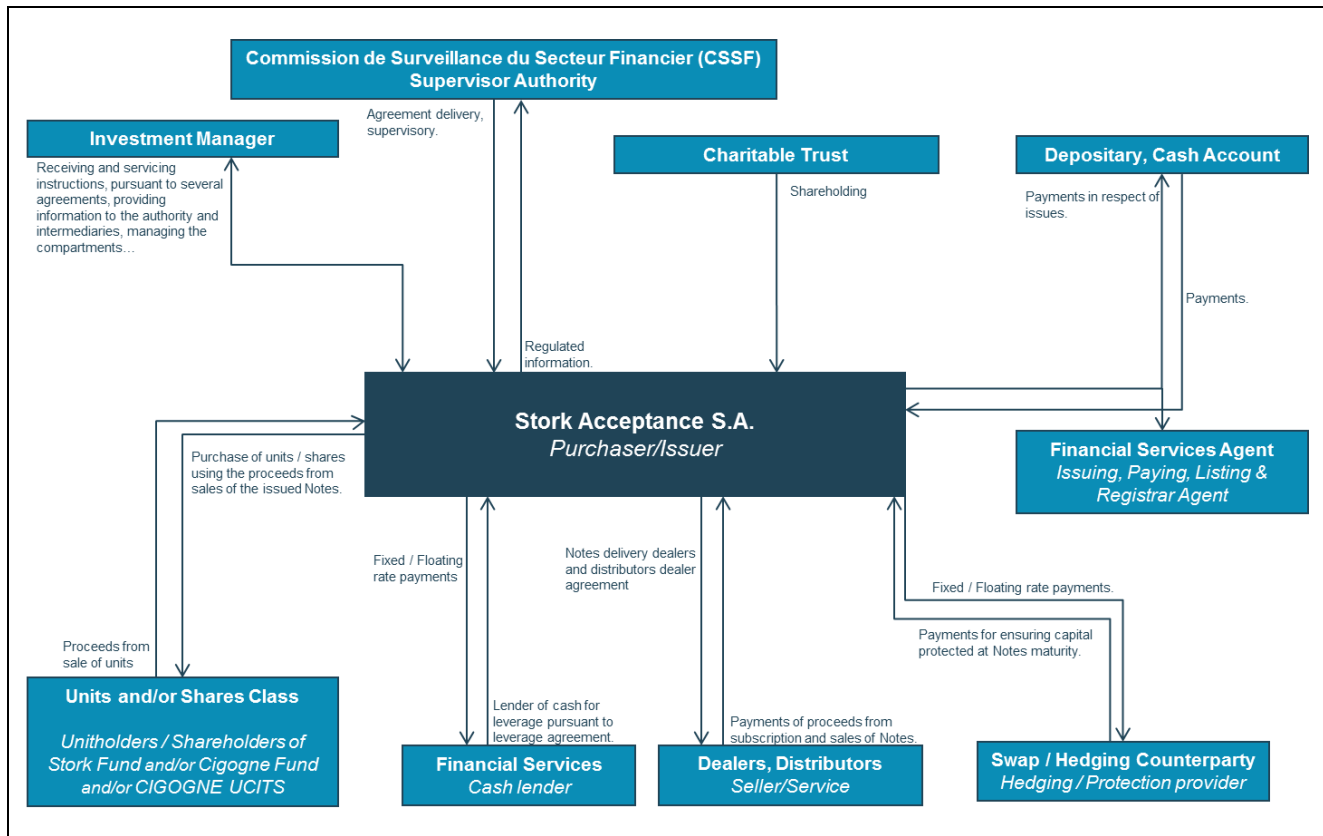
Commission de Surveillance du Secteur Financier (CSSF)
Supervisor Authority

Agreement delivery, supervisory.

Investment Manager

Receiving and servicing instructions, pursuant to several agreements, providing information to the authority and intermediaries, managing the compartments…

Charitable Trust

Shareholding

Depositary, Cash Account

Payments in respect of issues.

Payments.

Regulated information.

Stork Acceptance S.A.
Purchaser/Issuer

Financial Services Agent
Issuing, Paying, Listing & Registrar Agent

Purchase of units / shares using the proceeds from sales of the issued Notes.

Fixed / Floating rate payments

Notes delivery dealers and distributors dealer agreement

Fixed / Floating rate payments.

Payments for ensuring capital protected at Notes maturity.

Proceeds from sale of units

Units and/or Shares Class
Unitholders / Shareholders of Stork Fund and/or Cigogne Fund and/or CIGOGNE UCITS

Lender of cash for leverage pursuant to leverage agreement.

Financial Services
Cash lender

Payments of proceeds from subscription and sales of Notes.

Dealers, Distributors
Seller/Service

Swap / Hedging Counterparty
Hedging / Protection provider